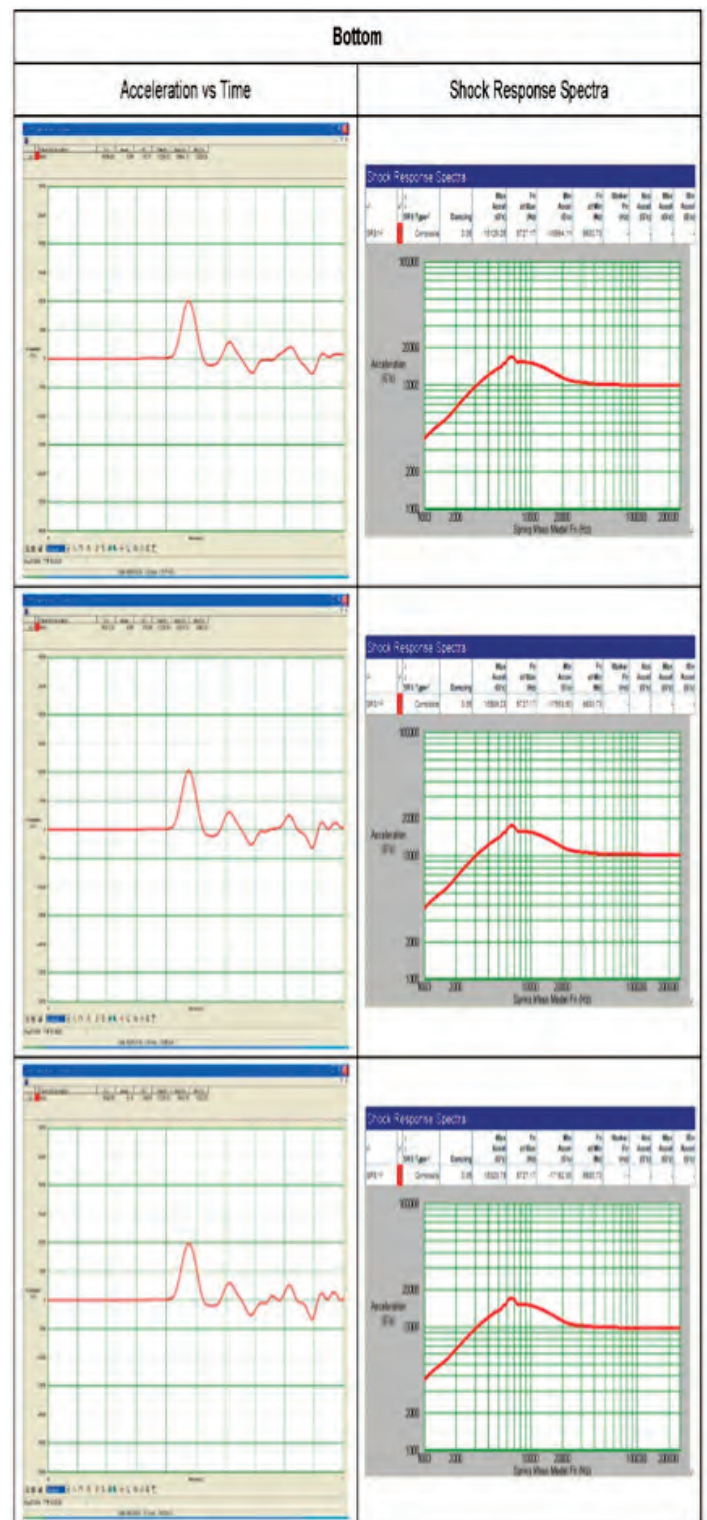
| Bottom | |
|---|---|
| Acceleration vs Time | Shock Response Spectra |
| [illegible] | Shock Response Spectra<br>SRS Type Damping Max Accel (G's) Fn at Max (Hz) Min Accel (G's) Fn at Min (Hz) Marker Fn (Hz) Marker Accel (G's) Max Accel (G's) Min Accel (G's)<br>SRS1 Composite 0.05 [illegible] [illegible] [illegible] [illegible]<br>10000<br>2000<br>1000<br>200<br>100<br>Acceleration (G's)<br>100 200 1000 2000 10000 20000<br>Spring Mass Model Fn (Hz) |
| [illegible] | Shock Response Spectra<br>SRS Type Damping Max Accel (G's) Fn at Max (Hz) Min Accel (G's) Fn at Min (Hz) Marker Fn (Hz) Marker Accel (G's) Max Accel (G's) Min Accel (G's)<br>SRS1 Composite 0.05 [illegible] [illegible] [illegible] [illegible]<br>10000<br>2000<br>1000<br>200<br>100<br>Acceleration (G's)<br>100 200 1000 2000 10000 20000<br>Spring Mass Model Fn (Hz) |
| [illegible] | Shock Response Spectra<br>SRS Type Damping Max Accel (G's) Fn at Max (Hz) Min Accel (G's) Fn at Min (Hz) Marker Fn (Hz) Marker Accel (G's) Max Accel (G's) Min Accel (G's)<br>SRS1 Composite 0.05 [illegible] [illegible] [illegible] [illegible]<br>10000<br>2000<br>1000<br>200<br>100<br>Acceleration (G's)<br>100 200 1000 2000 10000 20000<br>Spring Mass Model Fn (Hz) |